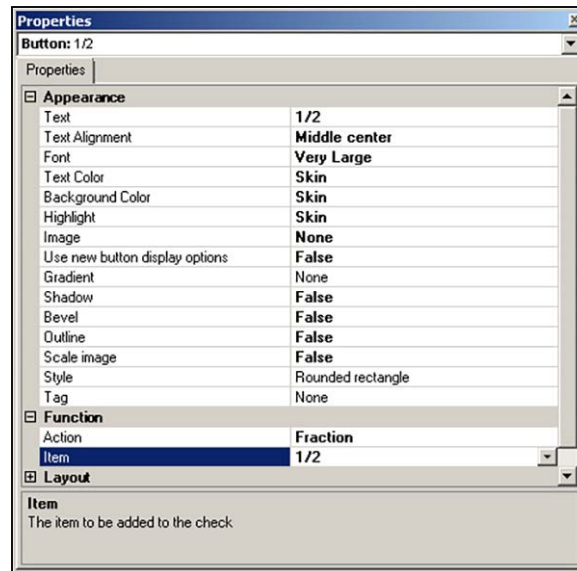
Properties
Button: 1/2
Properties

⊟ Appearance

| | |
|---|---|
| Text | 1/2 |
| Text Alignment | Middle center |
| Font | Very Large |
| Text Color | Skin |
| Background Color | Skin |
| Highlight | Skin |
| Image | None |
| Use new button display options | False |
| Gradient | None |
| Shadow | False |
| Bevel | False |
| Outline | False |
| Scale image | False |
| Style | Rounded rectangle |
| Tag | None |

⊟ Function

| | |
|---|---|
| Action | Fraction |
| Item | 1/2 |

⊞ Layout

Item
The item to be added to the check